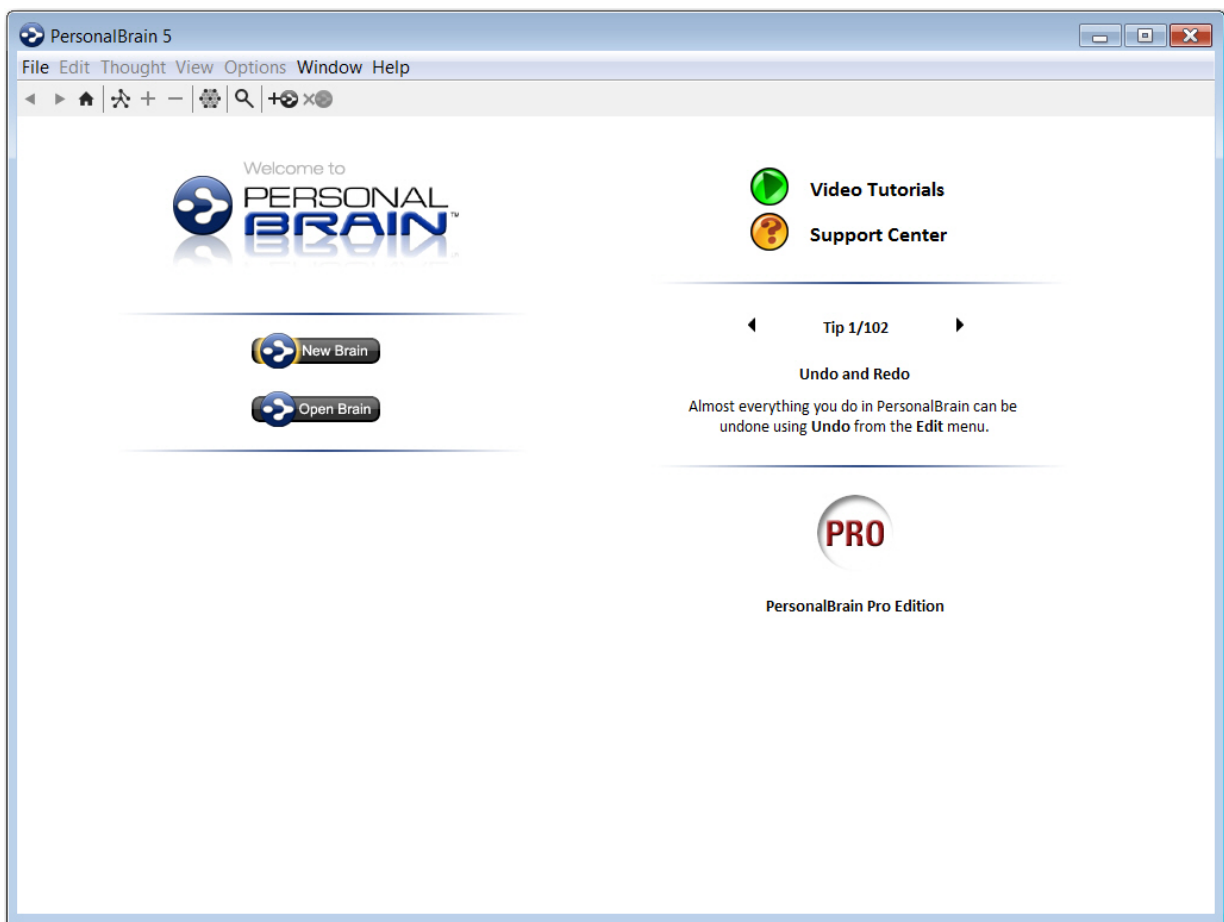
PersonalBrain 5

File Edit Thought View Options Window Help

Welcome to
PERSONAL
BRAIN™

New Brain

Open Brain

Video Tutorials

Support Center

Tip 1/102

Undo and Redo

Almost everything you do in PersonalBrain can be undone using **Undo** from the **Edit** menu.

PRO

PersonalBrain Pro Edition